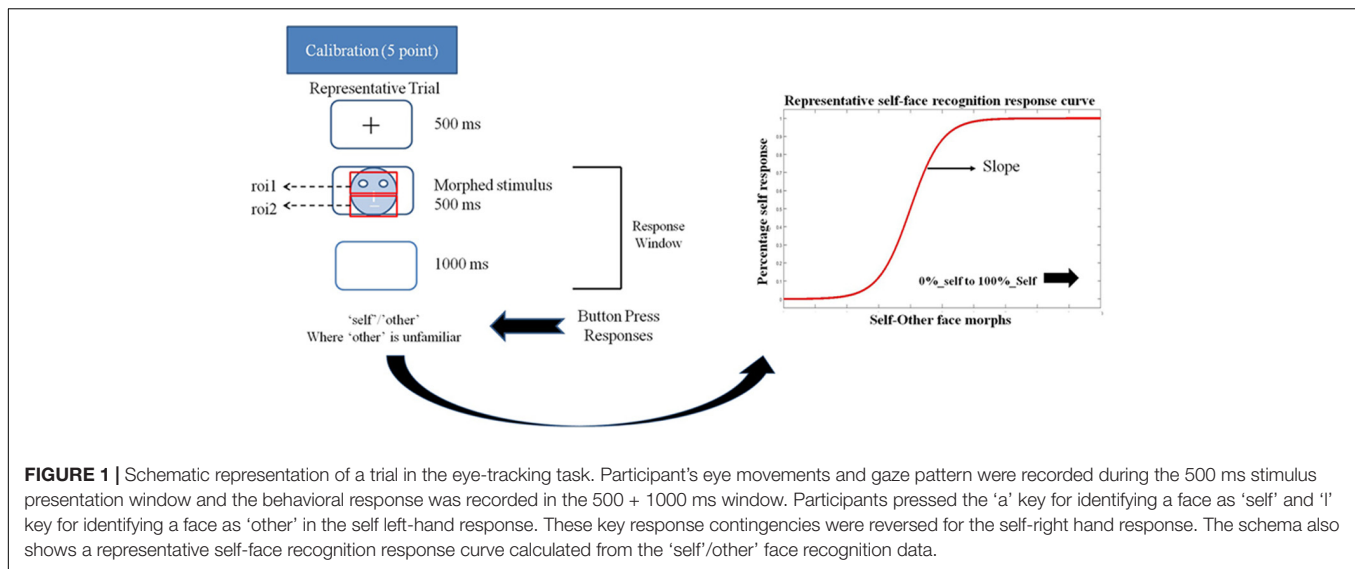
Calibration (5 point)

Representative Trial

+

500 ms

roi1

roi2

Morphed stimulus
500 ms

Response Window

1000 ms

'self'/'other'
Where 'other' is unfamiliar

Button Press Responses

Representative self-face recognition response curve

Percentage self response

Slope

0%_self to 100%_Self

Self-Other face morphs

**FIGURE 1 |** Schematic representation of a trial in the eye-tracking task. Participant's eye movements and gaze pattern were recorded during the 500 ms stimulus presentation window and the behavioral response was recorded in the 500 + 1000 ms window. Participants pressed the 'a' key for identifying a face as 'self' and 'l' key for identifying a face as 'other' in the self left-hand response. These key response contingencies were reversed for the self-right hand response. The schema also shows a representative self-face recognition response curve calculated from the 'self'/other' face recognition data.